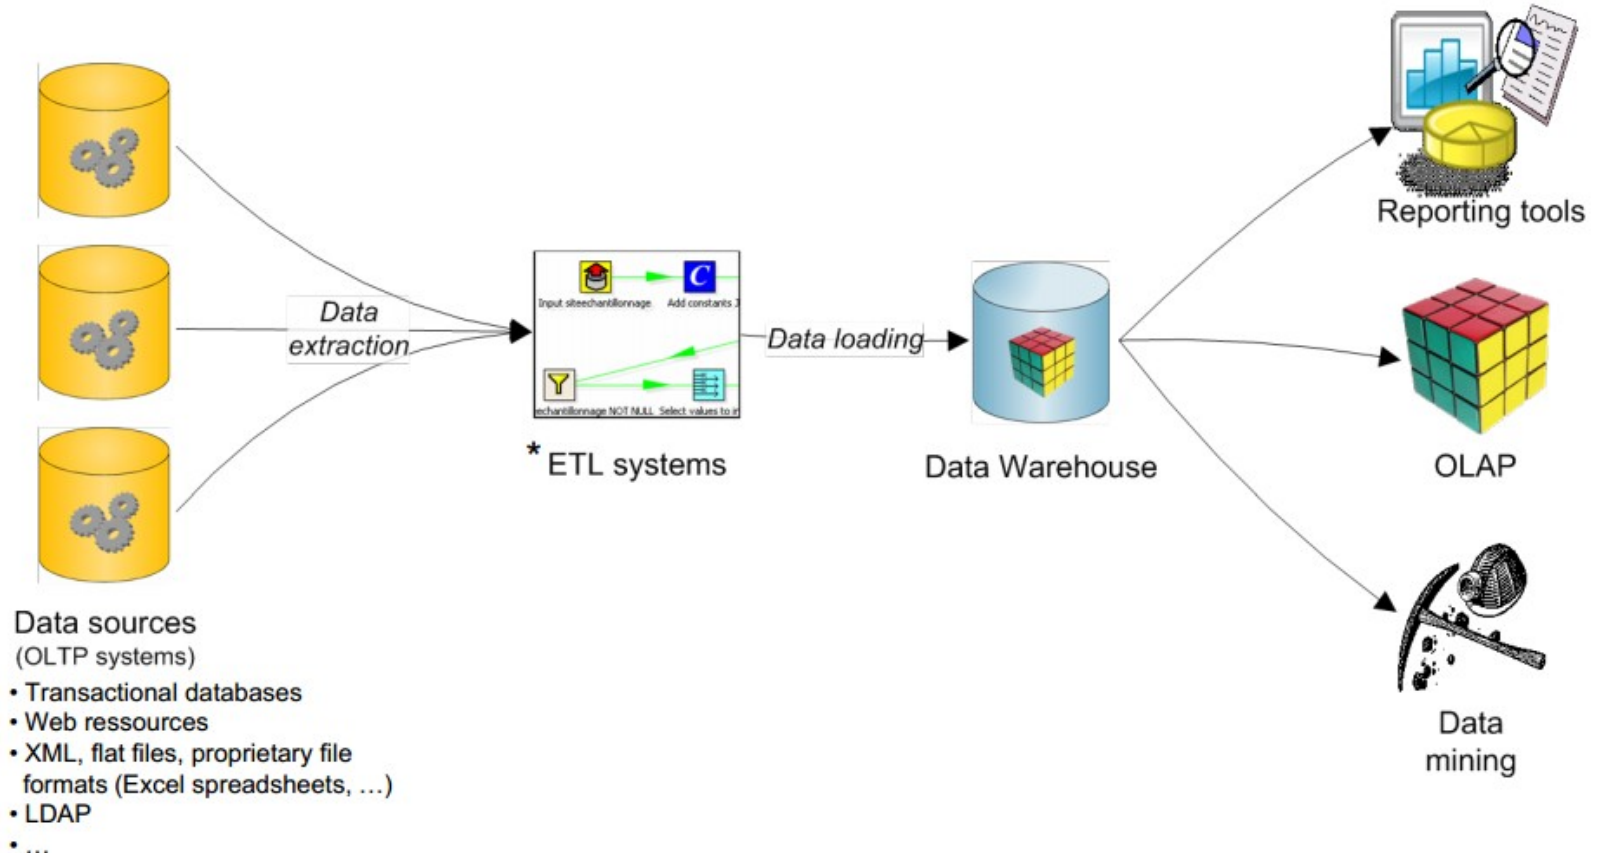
Data extraction

Input siteechantillonnage
Add constants 3
echantillonnage NOT NULL
Select values to ir

* ETL systems

Data loading

Data Warehouse

Reporting tools

OLAP

Data mining

Data sources
(OLTP systems)
• Transactional databases
• Web ressources
• XML, flat files, proprietary file formats (Excel spreadsheets, …)
• LDAP
• …